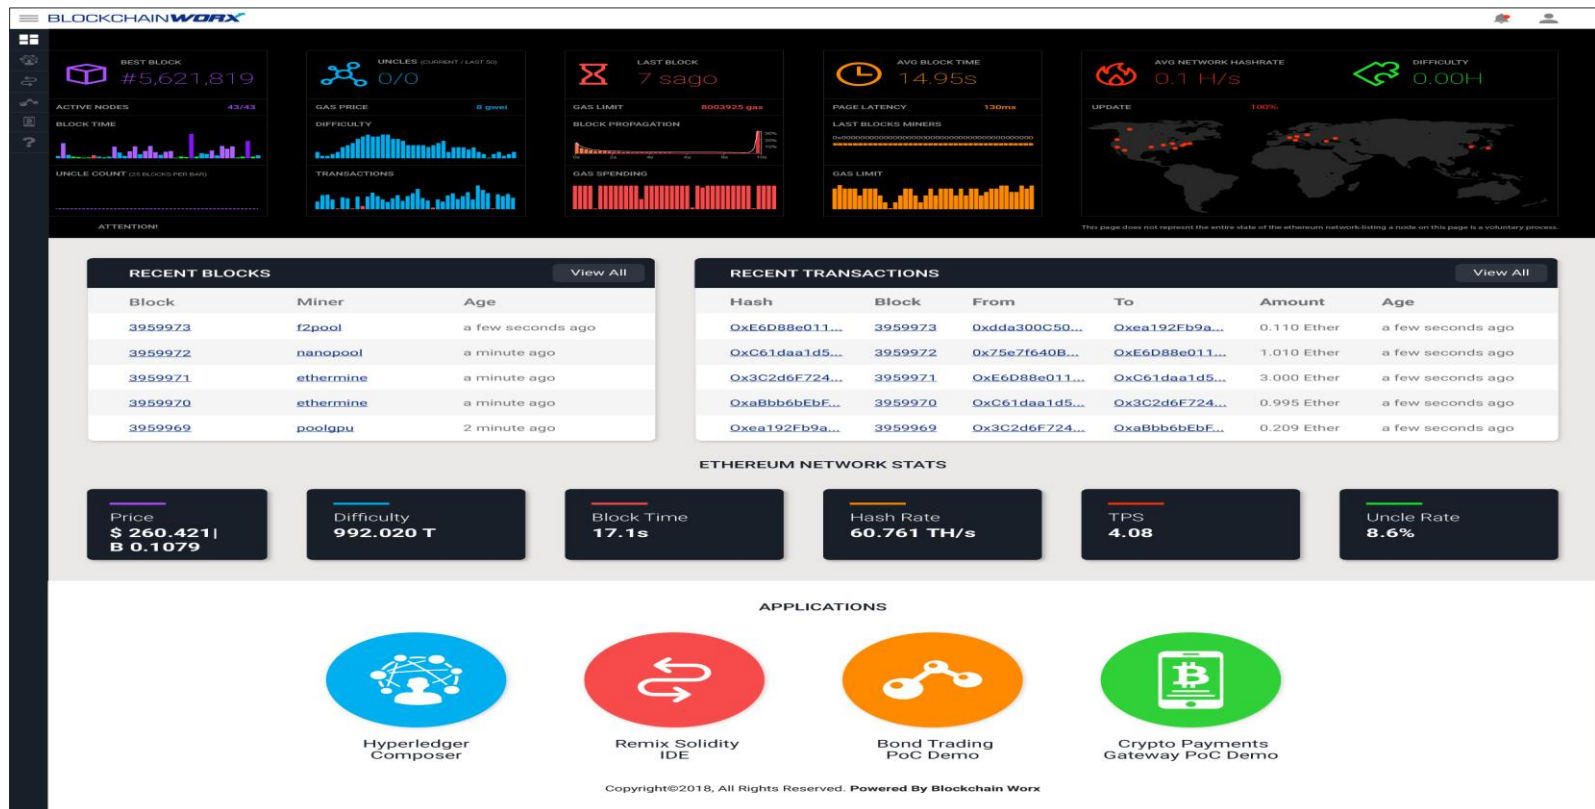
BLOCKCHAINWORX

BEST BLOCK
#5,621,819

UNCLES (CURRENT / LAST 50)
0/0

LAST BLOCK
7 sago

AVG BLOCK TIME
14.95s

AVG NETWORK HASHRATE
0.1 H/s

DIFFICULTY
0.00H

ACTIVE NODES 43/43
GAS PRICE 8 gwei
GAS LIMIT 8003925 gas
PAGE LATENCY 130ms
UPDATE 100%

BLOCK TIME
DIFFICULTY
BLOCK PROPAGATION
LAST BLOCKS MINERS

UNCLE COUNT (25 BLOCKS PER BAR)
TRANSACTIONS
GAS SPENDING
GAS LIMIT

ATTENTION!
This page does not represent the entire state of the ethereum network-listing a node on this page is a voluntary process.

RECENT BLOCKS View All

| Block | Miner | Age |
|---|---|---|
| 3959973 | f2pool | a few seconds ago |
| 3959972 | nanopool | a minute ago |
| 3959971 | ethermine | a minute ago |
| 3959970 | ethermine | a minute ago |
| 3959969 | poolgpu | 2 minute ago |

RECENT TRANSACTIONS View All

| Hash | Block | From | To | Amount | Age |
|---|---|---|---|---|---|
| OxE6D88e011... | 3959973 | 0xdda300C50... | Oxea192Fb9a... | 0.110 Ether | a few seconds ago |
| OxC61daa1d5... | 3959972 | 0x75e7f640B... | OxE6D88e011... | 1.010 Ether | a few seconds ago |
| Ox3C2d6F724... | 3959971 | OxE6D88e011... | OxC61daa1d5... | 3.000 Ether | a few seconds ago |
| OxaBbb6bEbF... | 3959970 | OxC61daa1d5... | Ox3C2d6F724... | 0.995 Ether | a few seconds ago |
| Oxea192Fb9a... | 3959969 | Ox3C2d6F724... | OxaBbb6bEbF... | 0.209 Ether | a few seconds ago |

ETHEREUM NETWORK STATS

Price
$ 260.421|
B 0.1079

Difficulty
992.020 T

Block Time
17.1s

Hash Rate
60.761 TH/s

TPS
4.08

Uncle Rate
8.6%

APPLICATIONS

Hyperledger Composer

Remix Solidity IDE

Bond Trading PoC Demo

Crypto Payments Gateway PoC Demo

Copyright©2018, All Rights Reserved. Powered By Blockchain Worx